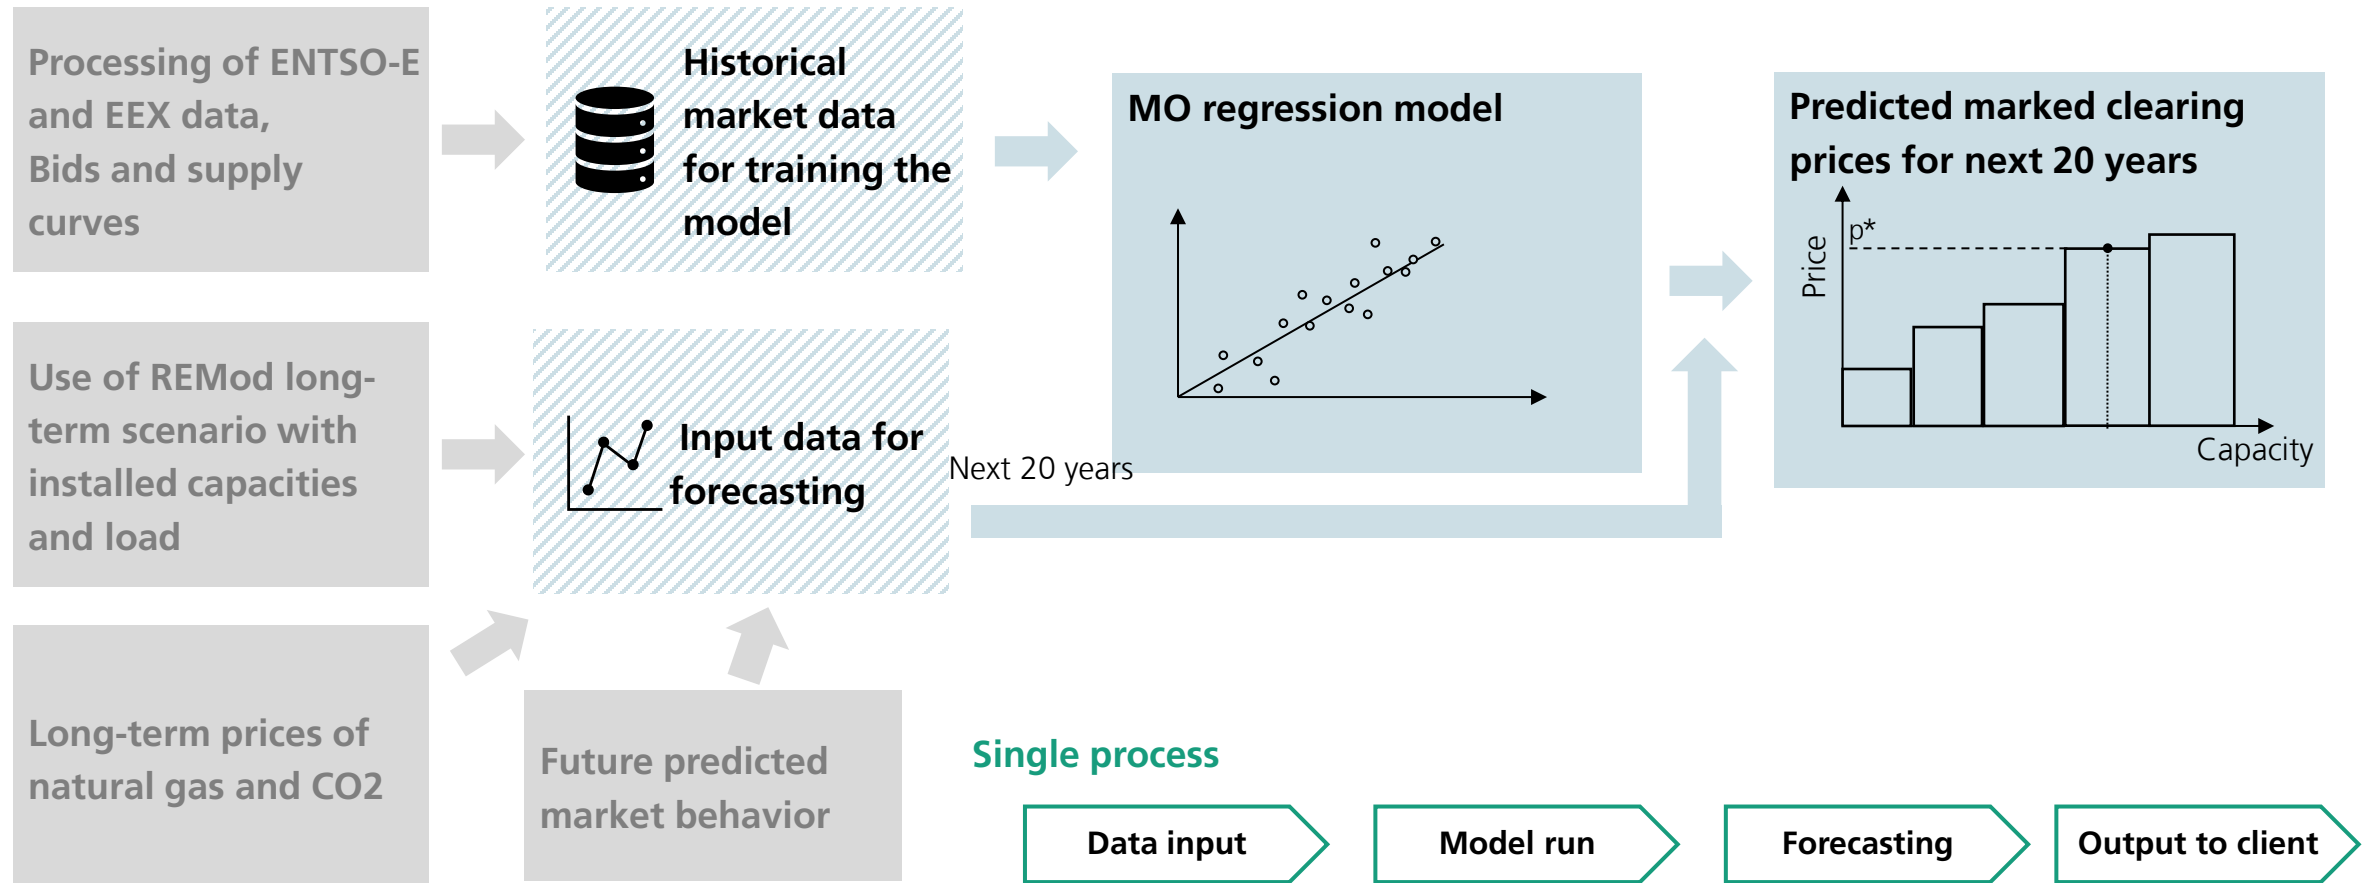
Processing of ENTSO-E and EEX data, Bids and supply curves

Historical market data for training the model

MO regression model

Predicted marked clearing prices for next 20 years

Price

p*

Capacity

Use of REMod long-term scenario with installed capacities and load

Input data for forecasting

Next 20 years

Long-term prices of natural gas and CO2

Future predicted market behavior

Single process

Data input

Model run

Forecasting

Output to client